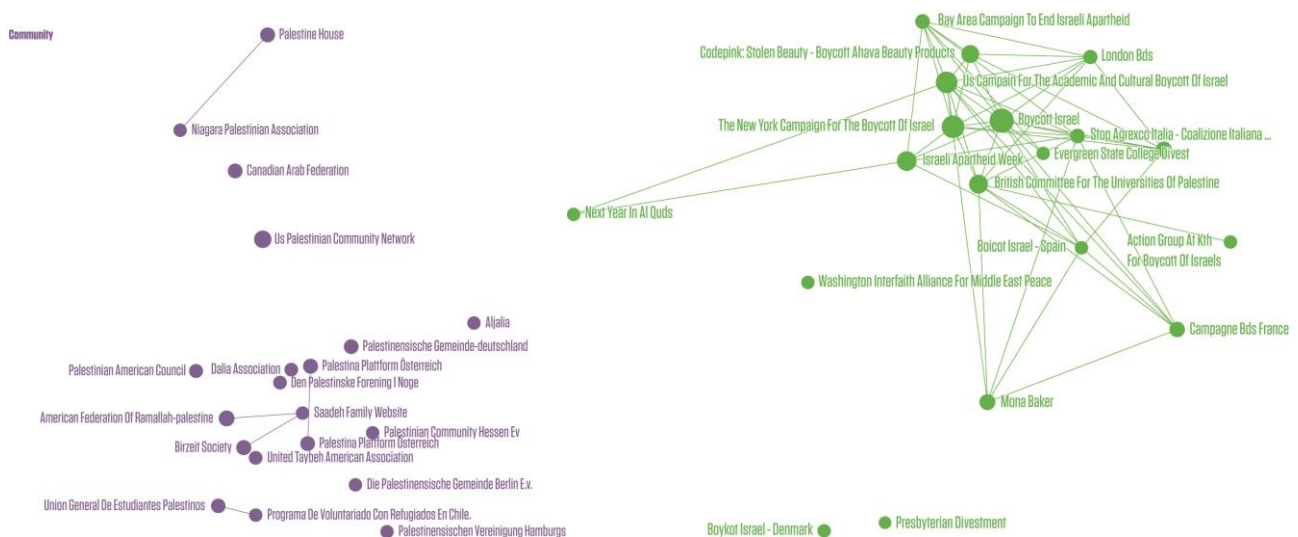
Community

Palestine House

Niagara Palestinian Association

Canadian Arab Federation

Us Palestinian Community Network

Aljalia

Palestinensische Gemeinde-deutschland

Palestinian American Council

Dalia Association

Palestina Plattform Österreich

Den Palestinske Forening I Noge

American Federation Of Ramallah-palestine

Saadeh Family Website

Palestinian Community Hessen Ev

Birzeit Society

Palestina Plattform Österreich

United Taybeh American Association

Die Palestinensische Gemeinde Berlin E.v.

Union General De Estudiantes Palestinos

Programa De Voluntariado Con Refugiados En Chile.

Palestinensischen Vereinigung Hamburgs

Bay Area Campaign To End Israeli Apartheid

Codepink: Stolen Beauty - Boycott Ahava Beauty Products

London Bds

Us Campaign For The Academic And Cultural Boycott Of Israel

The New York Campaign For The Boycott Of Israel

Boycott Israel

Stop Agrexco Italia - Coalizione Italiana ...

Evergreen State College Divest

Israeli Apartheid Week

British Committee For The Universities Of Palestine

Next Year In Al Quds

Boicot Israel - Spain

Action Group At Kth For Boycott Of Israels

Washington Interfaith Alliance For Middle East Peace

Campagne Bds France

Mona Baker

Boykot Israel - Denmark

Presbyterian Divestment